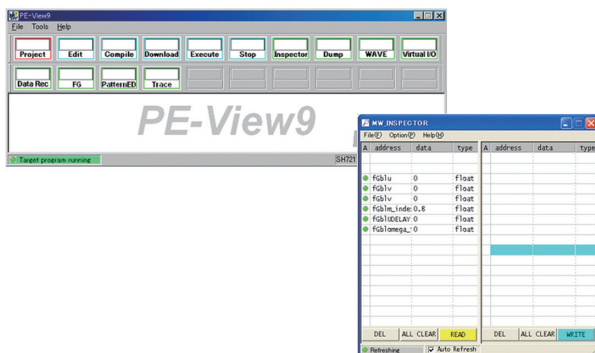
PE-View9

File Tools Help

Project Edit Compile Download Execute Stop Inspector Dump WAVE Virtual I/O

Data Rec FG PatternED Trace

PE-View9

Target program running

SH721

MW_INSPECTOR

File(F) Option(P) Help(H)

| A | address | data | type |
|---|---|---|---|
| | | | |
| | fGblu | 0 | float |
| | fGblv | 0 | float |
| | fGblv | 0 | float |
| | fGblm_inde | 0.8 | float |
| | fGblUDELAY | 0 | float |
| | fGblomega_ | 0 | float |

DEL ALL CLEAR READ

| A | address | data | type |
|---|---|---|---|

DEL ALL CLEAR WRITE

Refreshing

Auto Refresh